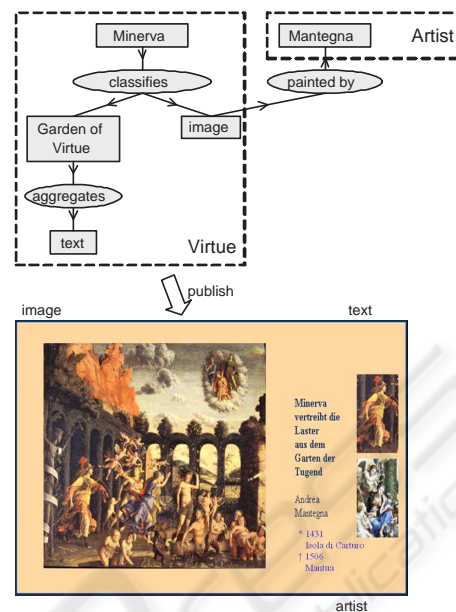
Minerva
classifies
Garden of Virtue
image
aggregates
text
Virtue
Mantegna
Artist
painted by
publish
image
text
Minerva vertreibt die Laster aus dem Garten der Tugend
Andrea Mantegna
* 1431 Isola di Carturo
† 1506 Mantua
artist